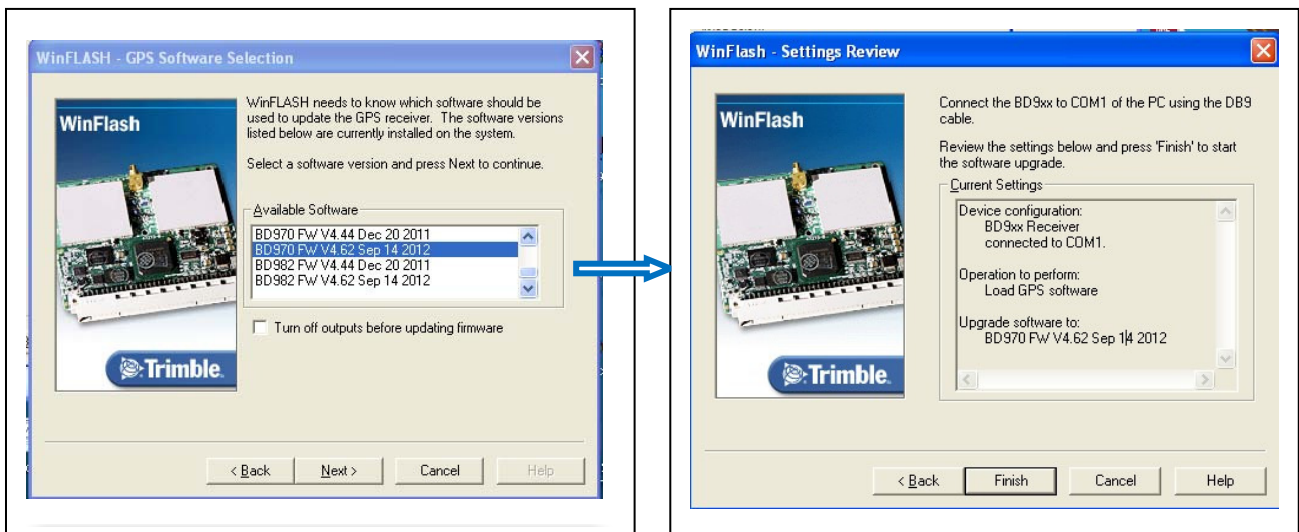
WinFLASH - GPS Software Selection

WinFlash

WinFLASH needs to know which software should be used to update the GPS receiver. The software versions listed below are currently installed on the system.

Select a software version and press Next to continue.

Available Software
BD970 FW V4.44 Dec 20 2011
BD970 FW V4.62 Sep 14 2012
BD982 FW V4.44 Dec 20 2011
BD982 FW V4.62 Sep 14 2012

Turn off outputs before updating firmware

Trimble.

< Back | Next > | Cancel | Help

WinFlash - Settings Review

WinFlash

Connect the BD9xx to COM1 of the PC using the DB9 cable.

Review the settings below and press 'Finish' to start the software upgrade.

Current Settings
Device configuration:
BD9xx Receiver
connected to COM1.

Operation to perform:
Load GPS software

Upgrade software to:
BD970 FW V4.62 Sep 14 2012

Trimble.

< Back | Finish | Cancel | Help